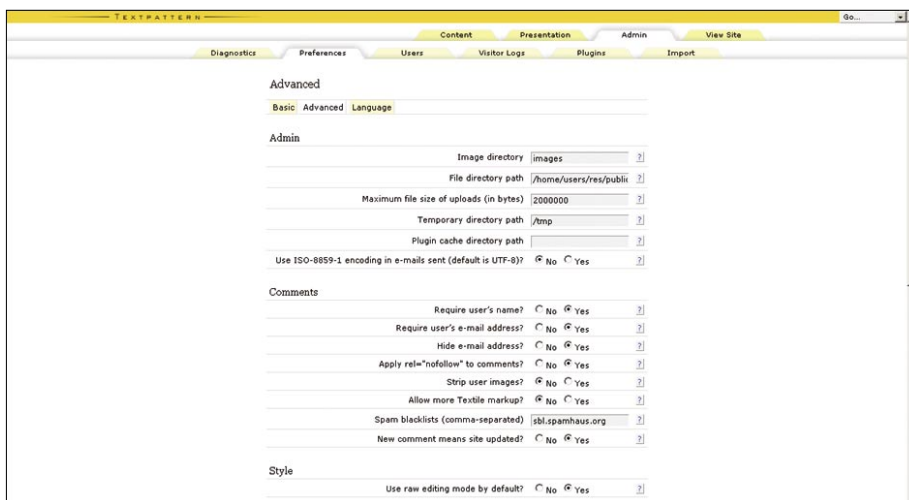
TEXTPATTERN

Go...

Content Presentation Admin View Site

Diagnostics Preferences Users Visitor Logs Plugins Import

Advanced

Basic Advanced Language

Admin

Image directory images ?

File directory path /home/users/res/public ?

Maximum file size of uploads (in bytes) 2000000 ?

Temporary directory path /tmp ?

Plugin cache directory path ?

Use ISO-8859-1 encoding in e-mails sent (default is UTF-8)? No Yes ?

Comments

Require user's name? No Yes ?

Require user's e-mail address? No Yes ?

Hide e-mail address? No Yes ?

Apply rel="nofollow" to comments? No Yes ?

Strip user images? No Yes ?

Allow more Textile markup? No Yes ?

Spam blacklists (comma-separated) sbl.spamhaus.org ?

New comment means site updated? No Yes ?

Style

Use raw editing mode by default? No Yes ?